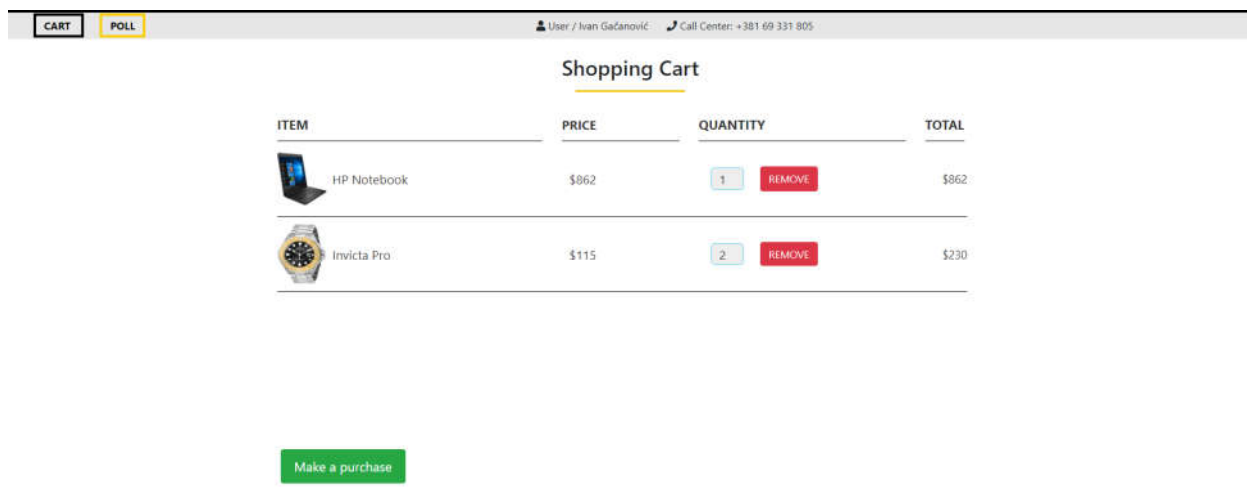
CART POLL

User / Ivan Gačanović Call Center: +381 69 331 805

Shopping Cart

| ITEM | PRICE | QUANTITY | TOTAL |
|---|---|---|---|
| HP Notebook | $862 | 1 REMOVE | $862 |
| Invicta Pro | $115 | 2 REMOVE | $230 |

Make a purchase